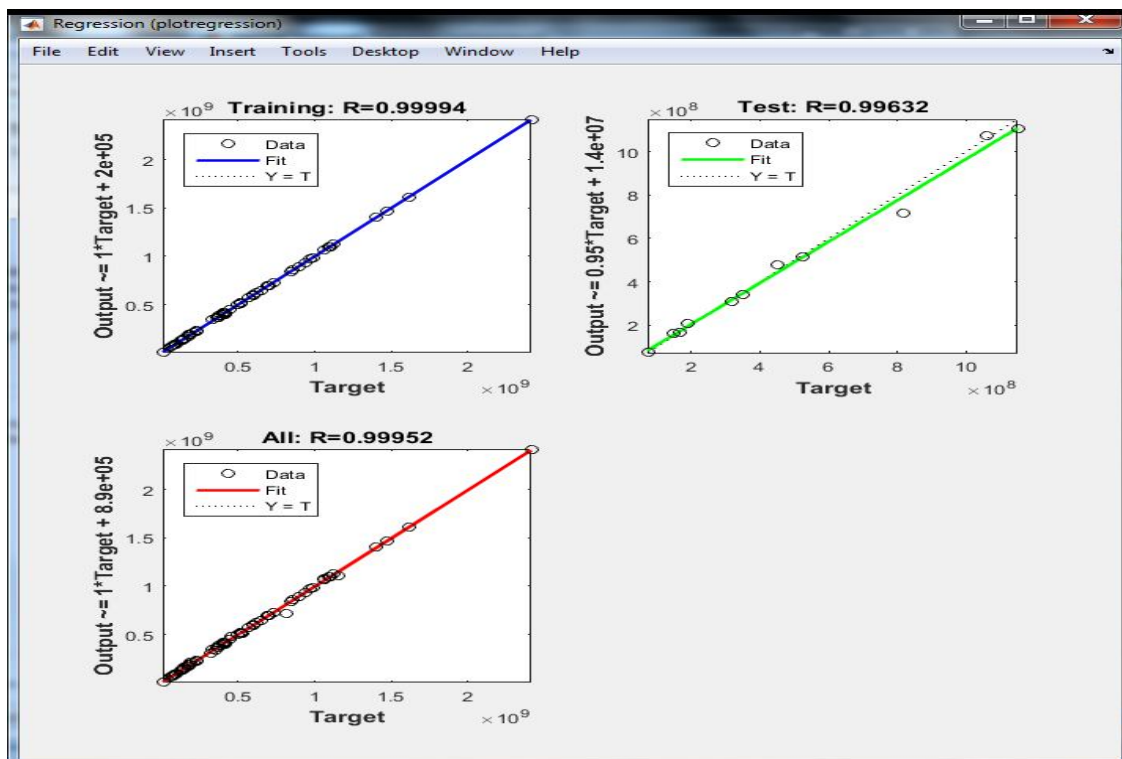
Regression (plotregression)

File Edit View Insert Tools Desktop Window Help

Training: R=0.99994

$\times 10^9$

Data
Fit
Y = T

Output ~= 1*Target + 2e+05

2
1.5
1
0.5

0.5 1 1.5 2

Target $\times 10^9$

Test: R=0.99632

$\times 10^8$

Data
Fit
Y = T

Output ~= 0.95*Target + 1.4e+07

10
8
6
4
2

2 4 6 8 10

Target $\times 10^8$

All: R=0.99952

$\times 10^9$

Data
Fit
Y = T

Output ~= 1*Target + 8.9e+05

2
1.5
1
0.5

0.5 1 1.5 2

Target $\times 10^9$